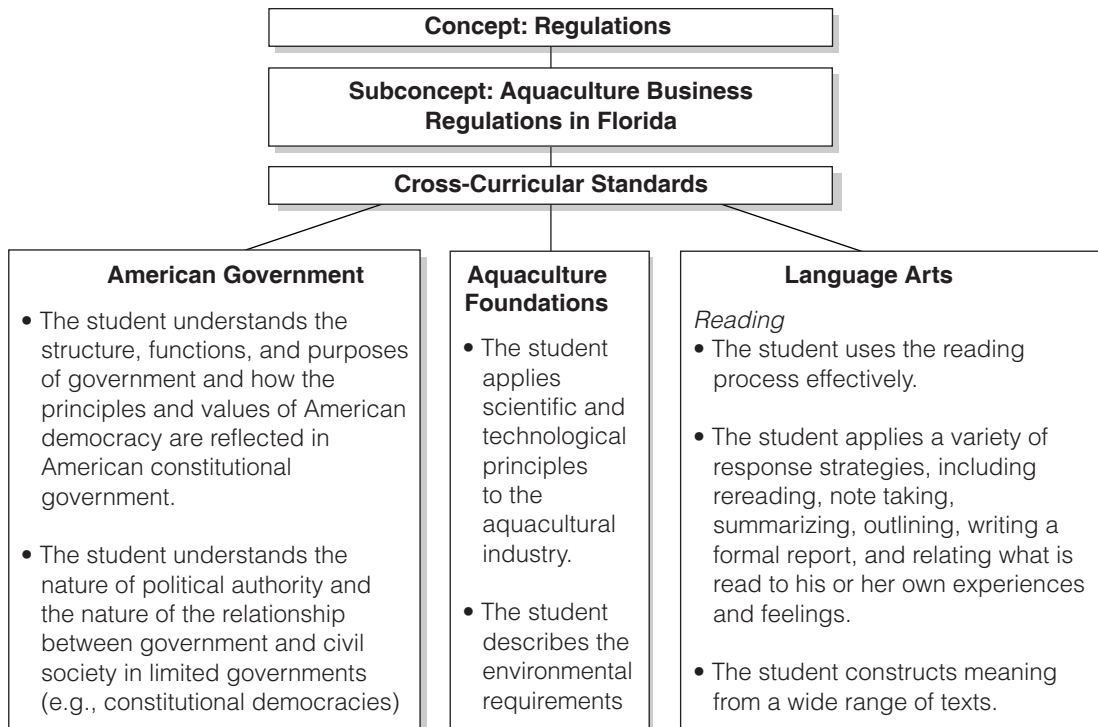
Concept: Regulations

Subconcept: Aquaculture Business Regulations in Florida

Cross-Curricular Standards

American Government

• The student understands the structure, functions, and purposes of government and how the principles and values of American democracy are reflected in American constitutional government.

• The student understands the nature of political authority and the nature of the relationship between government and civil society in limited governments (e.g., constitutional democracies)

Aquaculture Foundations

• The student applies scientific and technological principles to the aquacultural industry.

• The student describes the environmental requirements

Language Arts

*Reading*

• The student uses the reading process effectively.

• The student applies a variety of response strategies, including rereading, note taking, summarizing, outlining, writing a formal report, and relating what is read to his or her own experiences and feelings.

• The student constructs meaning from a wide range of texts.